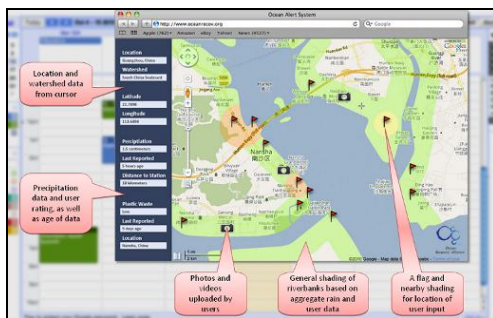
Ocean Alert System

http://www.oceanrescue.org

Google

Apple (762) Amazon eBay Yahoo! News (4027)

Location
Guangzhou, China

Watershed
South China Seaboard

Latitude
22.5696

Longitude
113.6068

Precipitation
3.2 centimeters

Last Reported
5 hours ago

Distance to Station
18 kilometers

Plastic Waste
Low

Last Reported
5 min ago

Location
Nansha, China

Location and watershed data from cursor

Precipitation data and user rating, as well as age of data

Nansha
南沙区

Photos and videos uploaded by users

General shading of riverbanks based on aggregate rain and user data

A flag and nearby shading for location of user input

©2010 Google